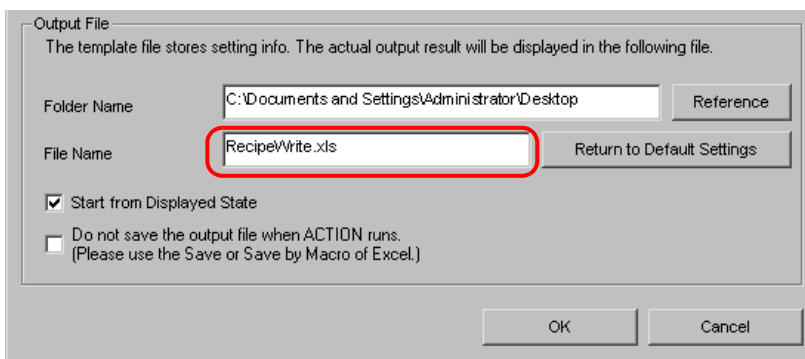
Output File

The template file stores setting info. The actual output result will be displayed in the following file.

Folder Name C:\Documents and Settings\Administrator\Desktop Reference

File Name RecipeWrite.xls Return to Default Settings

Start from Displayed State

Do not save the output file when ACTION runs.
(Please use the Save or Save by Macro of Excel.)

OK Cancel